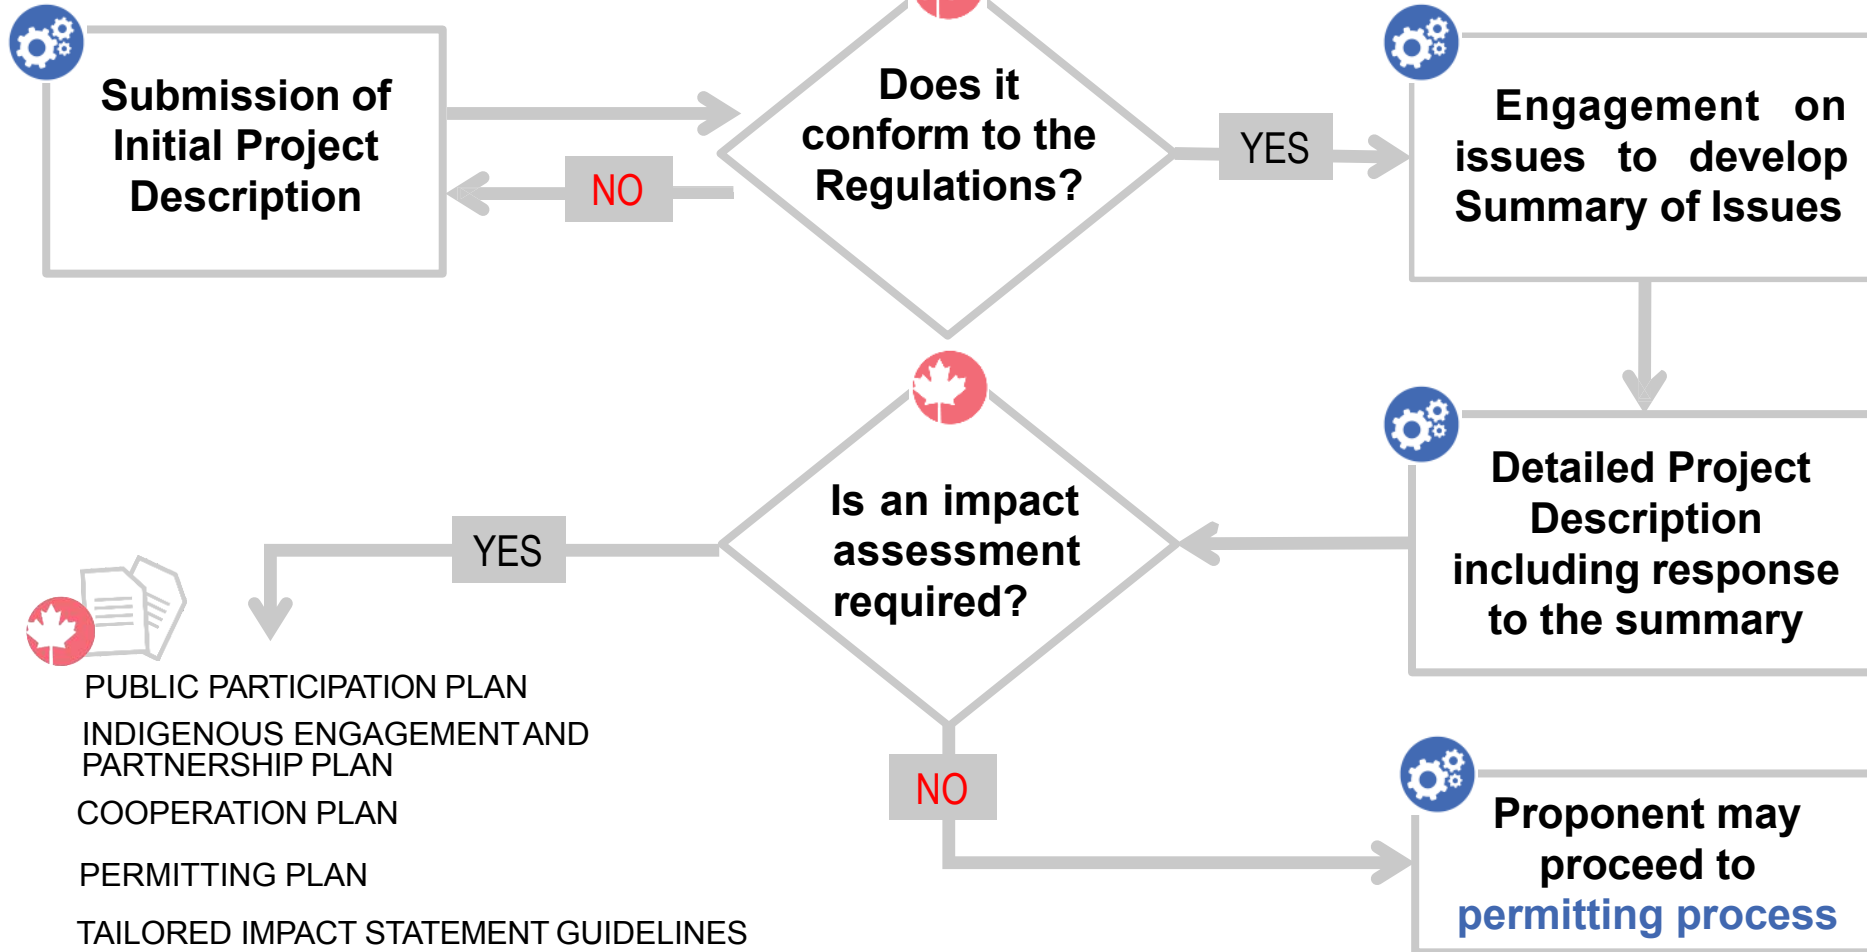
Submission of Initial Project Description

NO

Does it conform to the Regulations?

YES

Engagement on issues to develop Summary of Issues

Detailed Project Description including response to the summary

Is an impact assessment required?

YES

PUBLIC PARTICIPATION PLAN

INDIGENOUS ENGAGEMENT AND PARTNERSHIP PLAN

COOPERATION PLAN

PERMITTING PLAN

TAILORED IMPACT STATEMENT GUIDELINES

NO

Proponent may proceed to permitting process